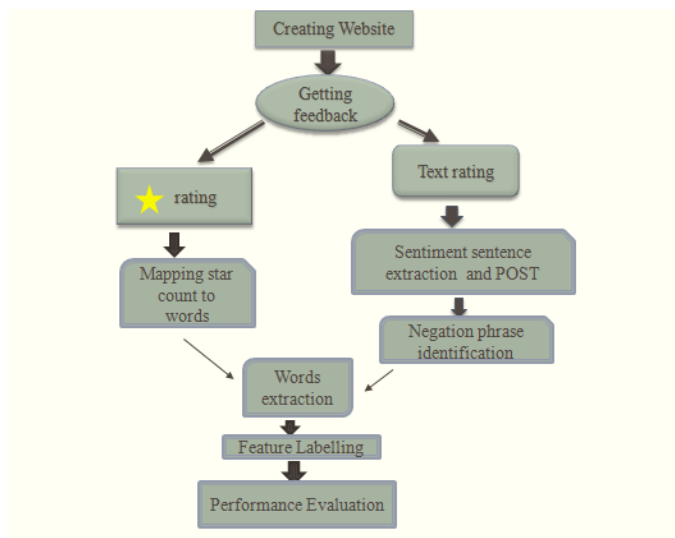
Creating Website

Getting feedback

rating

Text rating

Sentiment sentence extraction and POST

Mapping star count to words

Negation phrase identification

Words extraction

Feature Labelling

Performance Evaluation